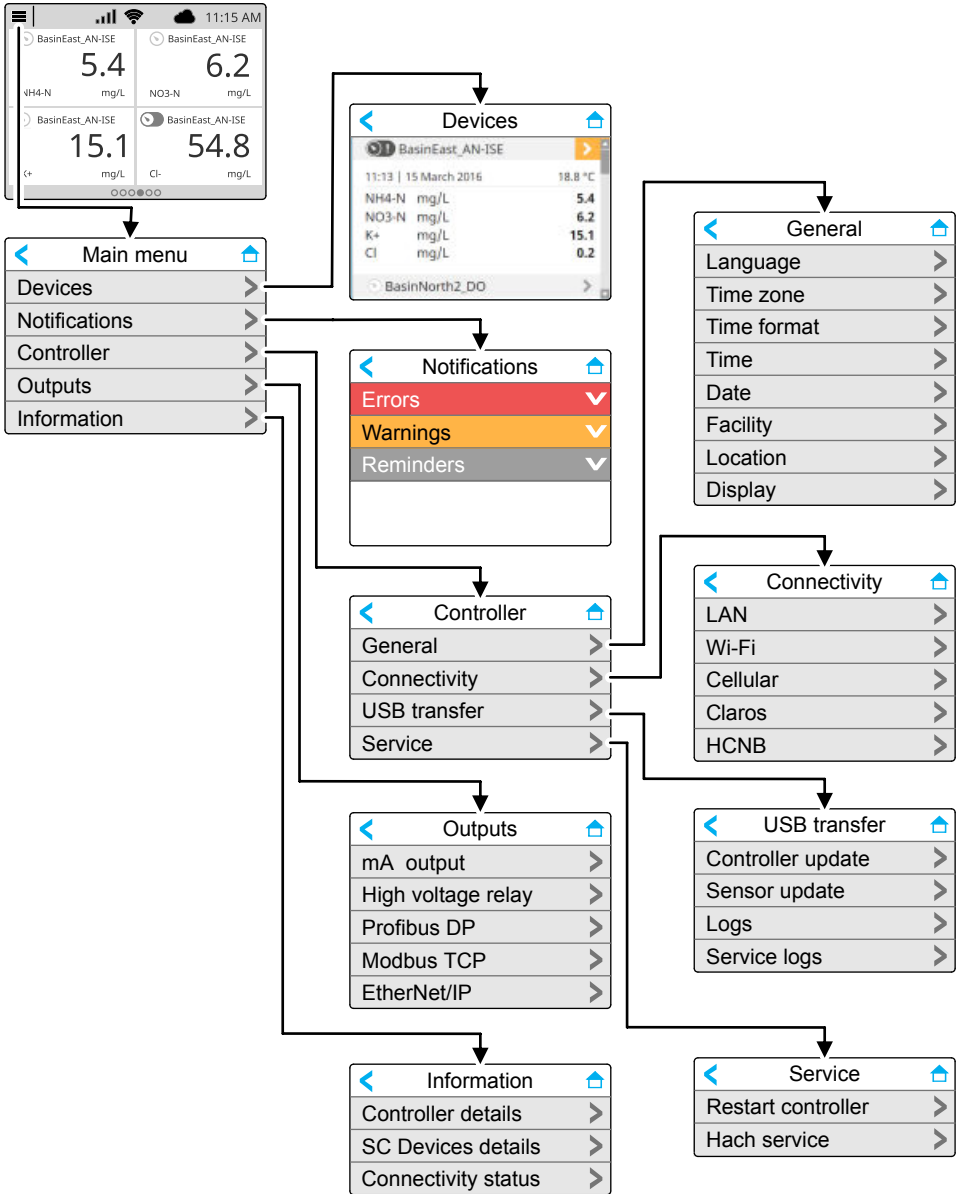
11:15 AM

BasinEast_AN-ISE
5.4
NH4-N mg/L

BasinEast_AN-ISE
6.2
NO3-N mg/L

BasinEast_AN-ISE
15.1
K+ mg/L

BasinEast_AN-ISE
54.8
Cl- mg/L

Main menu
Devices
Notifications
Controller
Outputs
Information

Devices
BasinEast_AN-ISE
11:13 | 15 March 2016 18.8 °C

| | | |
|---|---|---|
| NH4-N | mg/L | 5.4 |
| NO3-N | mg/L | 6.2 |
| K+ | mg/L | 15.1 |
| Cl | mg/L | 0.2 |

BasinNorth2_DO

Notifications
Errors
Warnings
Reminders

Controller
General
Connectivity
USB transfer
Service

Outputs
mA output
High voltage relay
Profibus DP
Modbus TCP
EtherNet/IP

Information
Controller details
SC Devices details
Connectivity status

General
Language
Time zone
Time format
Time
Date
Facility
Location
Display

Connectivity
LAN
Wi-Fi
Cellular
Claros
HCNB

USB transfer
Controller update
Sensor update
Logs
Service logs

Service
Restart controller
Hach service